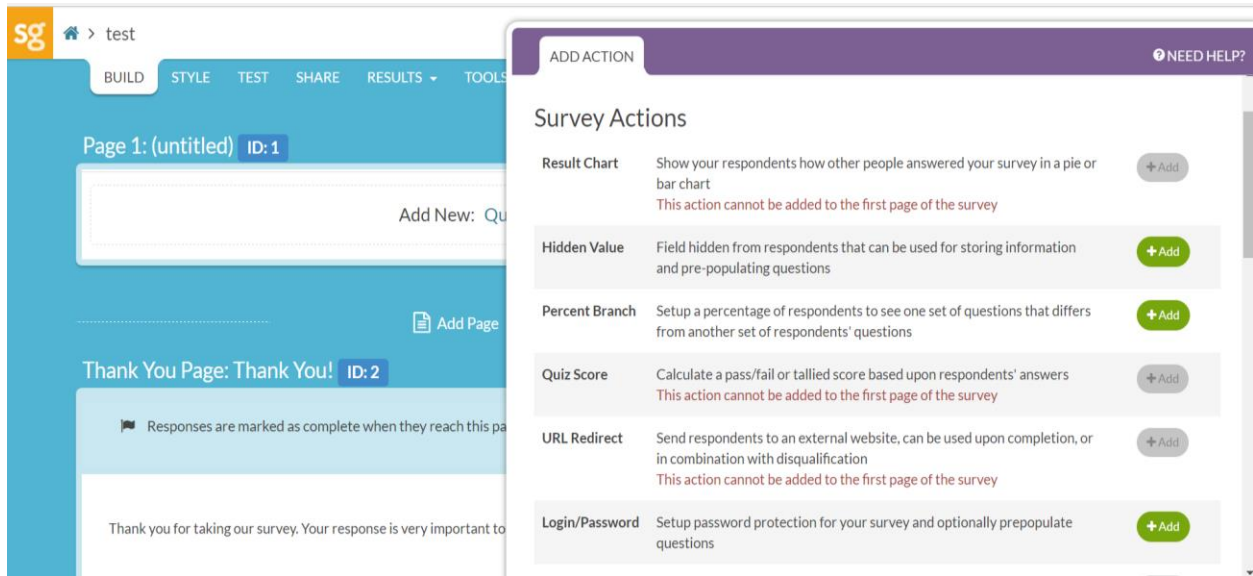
sg > test

BUILD STYLE TEST SHARE RESULTS TOOLS

Page 1: (untitled) ID: 1

Add New: Qu

Add Page

Thank You Page: Thank You! ID: 2

Responses are marked as complete when they reach this pa

Thank you for taking our survey. Your response is very important to

ADD ACTION

NEED HELP?

Survey Actions

| | | |
|---|---|---|
| Result Chart | Show your respondents how other people answered your survey in a pie or bar chart This action cannot be added to the first page of the survey | + Add |
| Hidden Value | Field hidden from respondents that can be used for storing information and pre-populating questions | + Add |
| Percent Branch | Setup a percentage of respondents to see one set of questions that differs from another set of respondents' questions | + Add |
| Quiz Score | Calculate a pass/fail or tallied score based upon respondents' answers This action cannot be added to the first page of the survey | + Add |
| URL Redirect | Send respondents to an external website, can be used upon completion, or in combination with disqualification This action cannot be added to the first page of the survey | + Add |
| Login/Password | Setup password protection for your survey and optionally prepopulate questions | + Add |